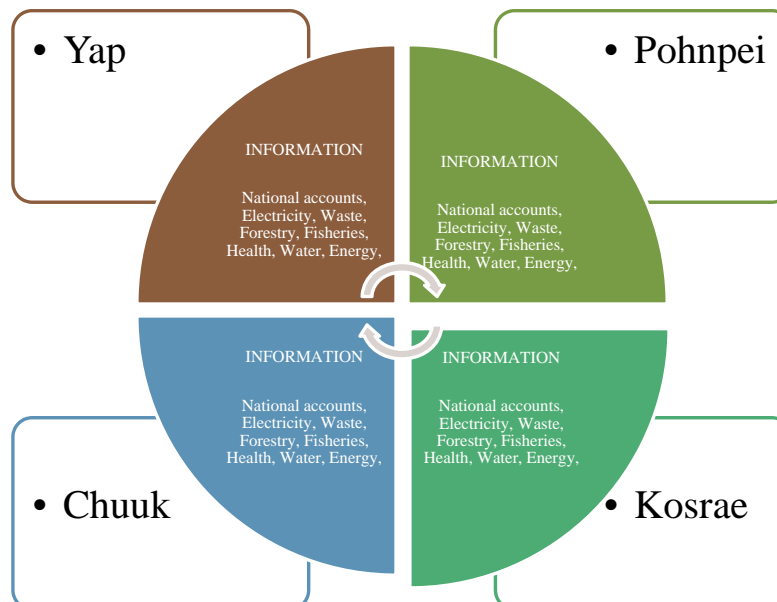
• Yap

INFORMATION

National accounts, Electricity, Waste, Forestry, Fisheries, Health, Water, Energy,

• Pohnpei

INFORMATION

National accounts, Electricity, Waste, Forestry, Fisheries, Health, Water, Energy,

INFORMATION

National accounts, Electricity, Waste, Forestry, Fisheries, Health, Water, Energy,

• Chuuk

INFORMATION

National accounts, Electricity, Waste, Forestry, Fisheries, Health, Water, Energy,

• Kosrae